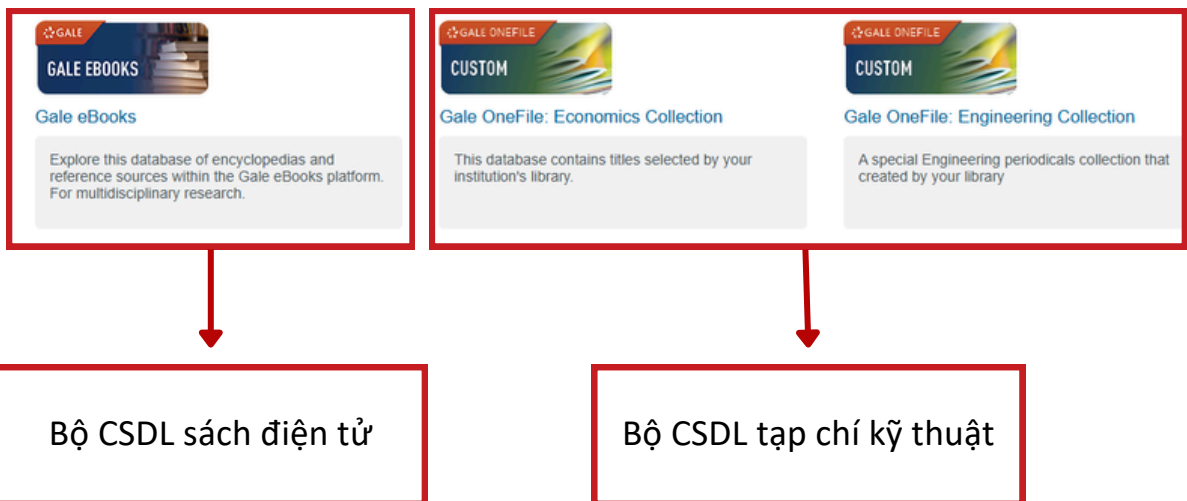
GALE

GALE EBOOKS

Gale eBooks

Explore this database of encyclopedias and reference sources within the Gale eBooks platform. For multidisciplinary research.

GALE ONEFILE

CUSTOM

Gale OneFile: Economics Collection

This database contains titles selected by your institution's library.

GALE ONEFILE

CUSTOM

Gale OneFile: Engineering Collection

A special Engineering periodicals collection that created by your library

Bộ CSDL sách điện tử

Bộ CSDL tạp chí kỹ thuật